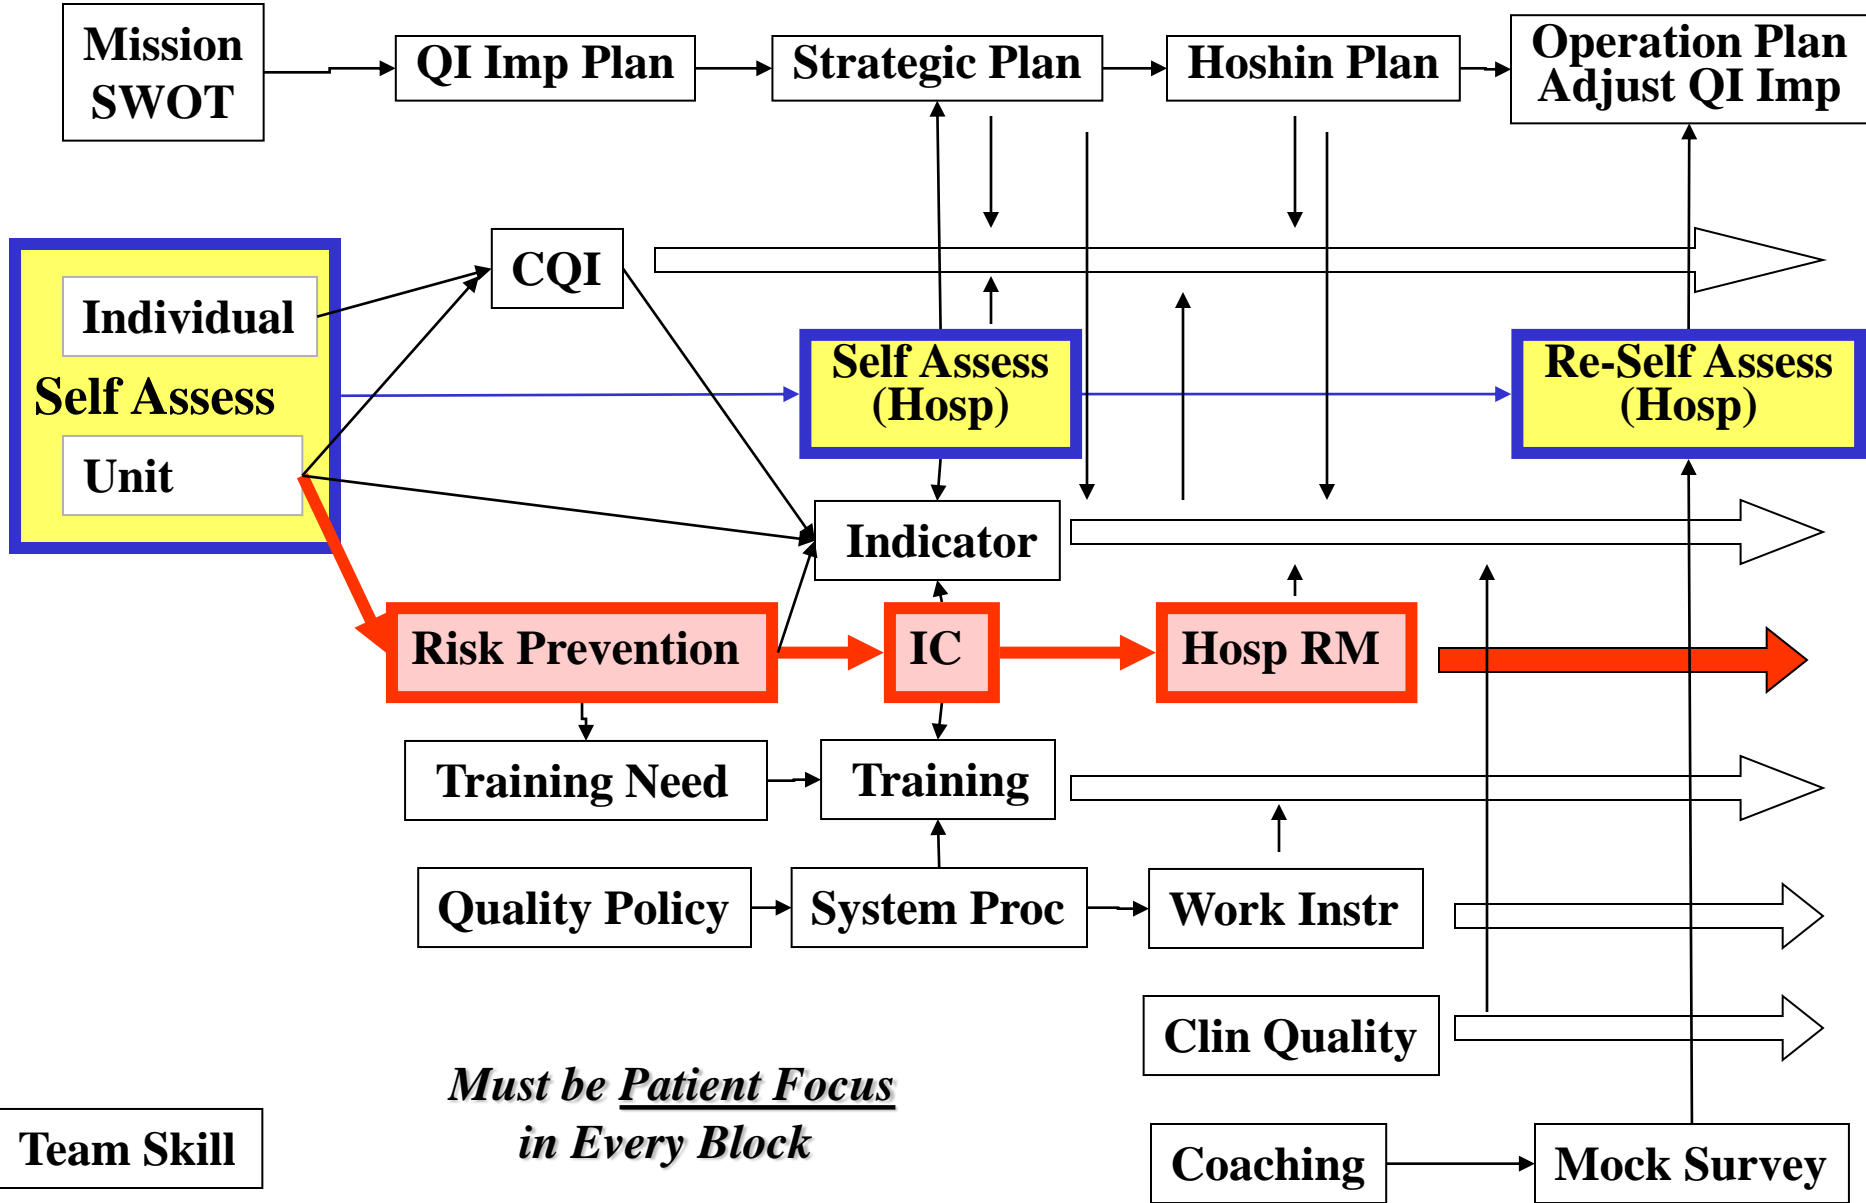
Mission SWOT

QI Imp Plan

Strategic Plan

Hoshin Plan

Operation Plan Adjust QI Imp

CQI

Individual

Self Assess

Unit

Self Assess (Hosp)

Re-Self Assess (Hosp)

Indicator

Risk Prevention

IC

Hosp RM

Training Need

Training

Quality Policy

System Proc

Work Instr

Clin Quality

Must be Patient Focus in Every Block

Team Skill

Coaching

Mock Survey